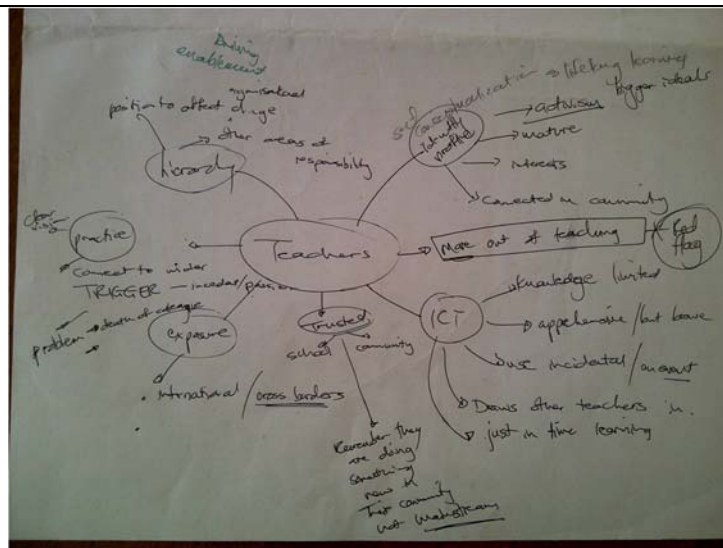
Arising enablements

organisational position to affect change

→ other areas of responsibility

hierarchy

self actualisation → lifelong learning

bigger ideals

Identity profile

→ activism

→ mature

→ interests

→ connected in community

clear links

practice

connect to wider

TRIGGER — incentive/passion

Teachers

More out of teaching

Red flag

problem → dearth of colleague

exposure

trusted

school community

ICT

→ knowledge limited

→ apprehensive / but brave

→ use incidental / an event

→ Draws other teachers in.

→ just in time learning

• international / cross borders

Remember they are doing something new in that community not mainstream